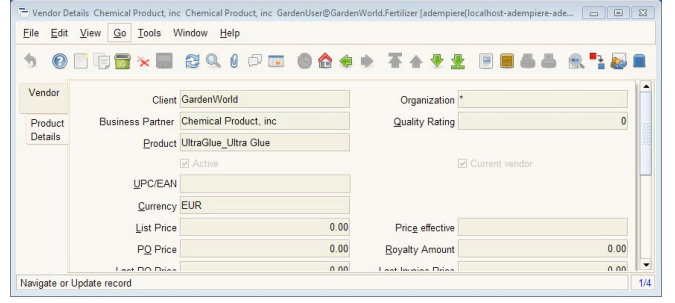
Vendor Details Chemical Product, inc Chemical Product, inc GardenUser@GardenWorld.Fertilizer [adempiere{localhost-adempiere-ade...

File Edit View Go Tools Window Help

Vendor

Product Details

Client GardenWorld

Organization *

Business Partner Chemical Product, inc

Quality Rating 0

Product UltraGlue_Ultra Glue

Active

Current vendor

UPC/EAN

Currency EUR

List Price 0.00

Price effective

PO Price 0.00

Royalty Amount 0.00

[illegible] 0.00

Navigate or Update record

1/4